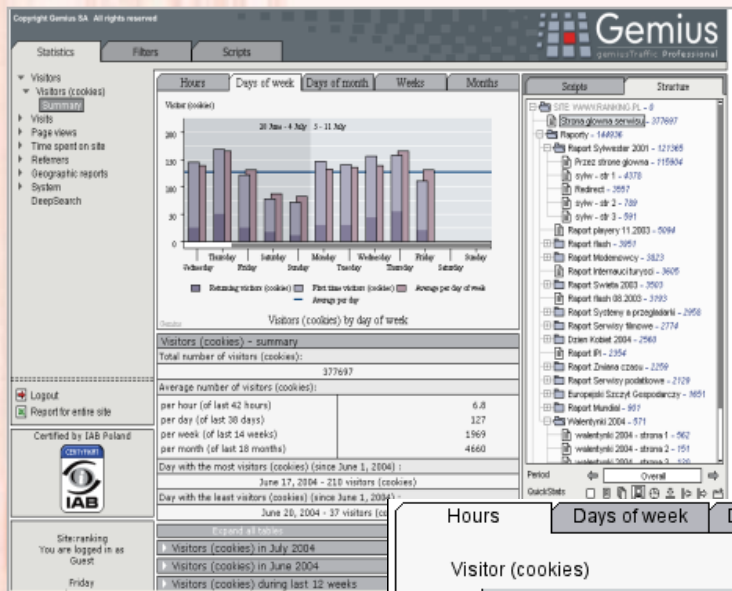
Copyright Gemius SA All rights reserved

Gemius
gemiusTraffic Professional

Statistics | Filters | Scripts

Visitors
Visitors (cookies)
Summary
Visits
Page views
Time spent on site
Referers
Geographic reports
System
DeepSearch

Hours | Days of week | Days of month | Weeks | Months

Visitor (cookies)

28 June - 4 July | 5 - 11 July

200
150
100
50
0

Thursday | Saturday | Monday | Wednesday | Friday | Sunday
Friday | Sunday | Tuesday | Thursday | Saturday

Returning visitors (cookies) | First time visitors (cookies) | Average per day of week
Average per day

Gemius

Visitors (cookies) by day of week

Visitors (cookies) - summary

| Total number of visitors (cookies): | |
|---|---|
| 377697 | |
| Average number of visitors (cookies): | |
| per hour (of last 42 hours) | 6.8 |
| per day (of last 30 days) | 127 |
| per week (of last 14 weeks) | 1969 |
| per month (of last 18 months) | 4660 |
| Day with the most visitors (cookies) (since June 1, 2004) : | |
| June 17, 2004 - 210 visitors (cookies) | |
| Day with the least visitors (cookies) (since June 1, 2004) : | |
| June 20, 2004 - 37 visitors (co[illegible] | |

Expand all tables
Visitors (cookies) in July 2004
Visitors (cookies) in June 2004
Visitors (cookies) during last 12 weeks

Logout
Report for entire site

Certified by IAB Poland
CERTYFIKAT
IAB

Site:ranking
You are logged in as
Guest

Friday

Scripts | Structure

SITE: WWW.RANKING.PL - 0
Strona glowna serwisu - 377697
Raporty - 144936
Raport Sylwester 2001 - 121365
Przez strone glowna - 115904
sylw - str 1 - 4378
Redirect - 2557
sylw - str 2 - 789
sylw - str 3 - 591
Raport playery 11.2003 - 5094
Raport flash - 3951
Raport Modemowcy - 3823
Raport Internauci turysci - 3605
Raport Swieta 2003 - 3503
Raport flash 08.2003 - 3193
Raport Systemy a przegladarki - 2958
Raport Serwisy filmowe - 2774
Dzien Kobiet 2004 - 2563
Raport IPI - 2354
Raport Zmiana czasu - 2259
Raport Serwisy podatkowe - 2129
Europejski Szczyt Gospodarczy - 1651
Raport Mundial - 951
Walentynki 2004 - 571
walentynki 2004 - strona 1 - 562
walentynki 2004 - strona 2 - 151
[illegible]

Period | Overall
QuickStats

Hours | Days of week | D

Visitor (cookies)